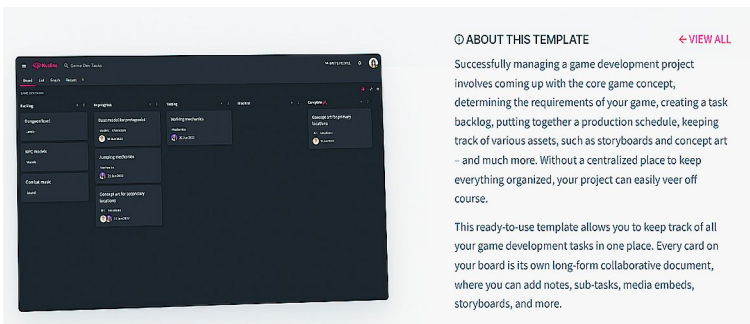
Backlog

Dungeon level

NPC models

Combat music

In progress

Base model for protagonist

Jumping mechanics

Concept art for secondary locations

Testing

Walking mechanics

Blocked

Complete

Concept art for primary locations

ⓘ ABOUT THIS TEMPLATE

← VIEW ALL

Successfully managing a game development project involves coming up with the core game concept, determining the requirements of your game, creating a task backlog, putting together a production schedule, keeping track of various assets, such as storyboards and concept art – and much more. Without a centralized place to keep everything organized, your project can easily veer off course.

This ready-to-use template allows you to keep track of all your game development tasks in one place. Every card on your board is its own long-form collaborative document, where you can add notes, sub-tasks, media embeds, storyboards, and more.